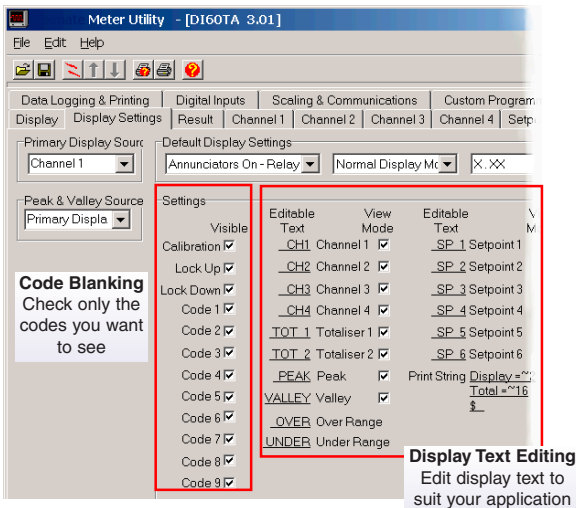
Meter Utility - [DI60TA 3.01]

File Edit Help

Data Logging & Printing | Digital Inputs | Scaling & Communications | Custom Program
Display | Display Settings | Result | Channel 1 | Channel 2 | Channel 3 | Channel 4 | Setp

Primary Display Sourc
Channel 1

Default Display Settings
Annunciators On - Relay | Normal Display Mo | X.XX

Peak & Valley Source
Primary Displa

Settings

Visible
Calibration ☑
Lock Up ☑
Lock Down ☑
Code 1 ☑
Code 2 ☑
Code 3 ☑
Code 4 ☑
Code 5 ☑
Code 6 ☑
Code 7 ☑
Code 8 ☑
Code 9 ☑

| Editable Text | | View Mode | Editable Text | |
|---|---|---|---|---|
| CH1 | Channel 1 | ☑ | SP 1 | Setpoint 1 |
| CH2 | Channel 2 | ☑ | SP 2 | Setpoint 2 |
| CH3 | Channel 3 | ☑ | SP 3 | Setpoint 3 |
| CH4 | Channel 4 | ☑ | SP 4 | Setpoint 4 |
| TOT 1 | Totaliser 1 | ☑ | SP 5 | Setpoint 5 |
| TOT 2 | Totaliser 2 | ☑ | SP 6 | Setpoint 6 |
| PEAK | Peak | ☑ | Print String | Display =~ Total =~16 $ |
| VALLEY | Valley | ☑ | | |
| OVER | Over Range | | | |
| UNDER | Under Range | | | |

Code Blanking
Check only the codes you want to see

Display Text Editing
Edit display text to suit your application